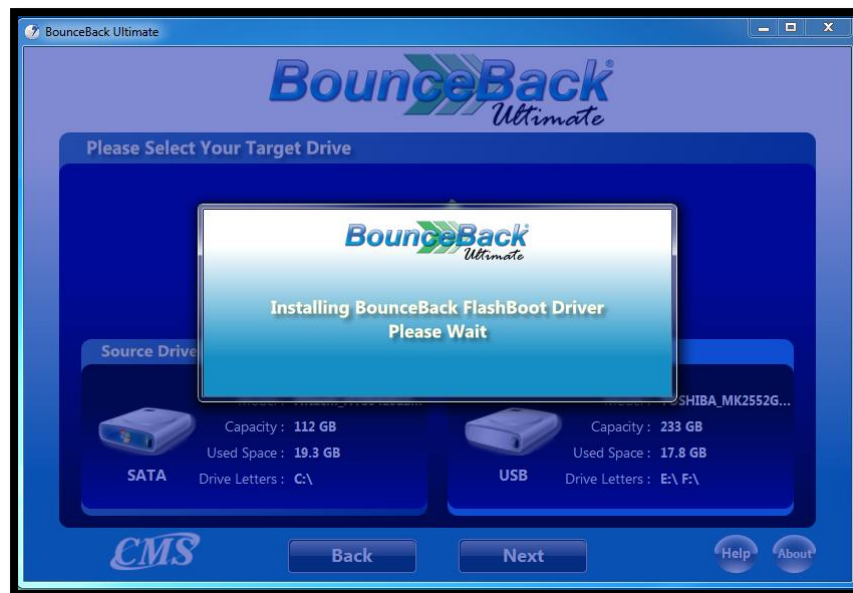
BounceBack Ultimate

BounceBack® Ultimate

Please Select Your Target Drive

BounceBack Ultimate

Installing BounceBack FlashBoot Driver
Please Wait

Source Drive

Model: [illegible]
Capacity : 112 GB
Used Space : 19.3 GB
SATA Drive Letters : C:\

Model: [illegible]SHIBA_MK2552G...
Capacity : 233 GB
Used Space : 17.8 GB
USB Drive Letters : E:\ F:\

CMS

Back

Next

Help

About